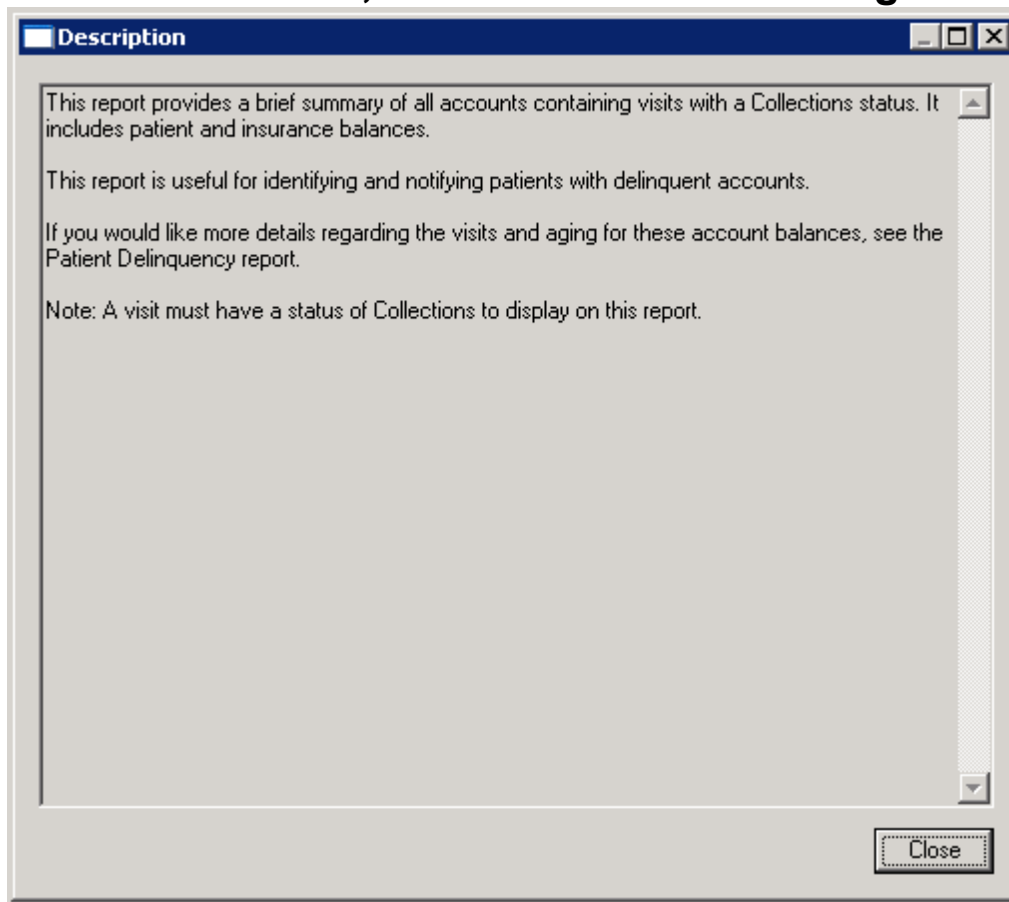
Description

This report provides a brief summary of all accounts containing visits with a Collections status. It includes patient and insurance balances.

This report is useful for identifying and notifying patients with delinquent accounts.

If you would like more details regarding the visits and aging for these account balances, see the Patient Delinquency report.

Note: A visit must have a status of Collections to display on this report.

Close